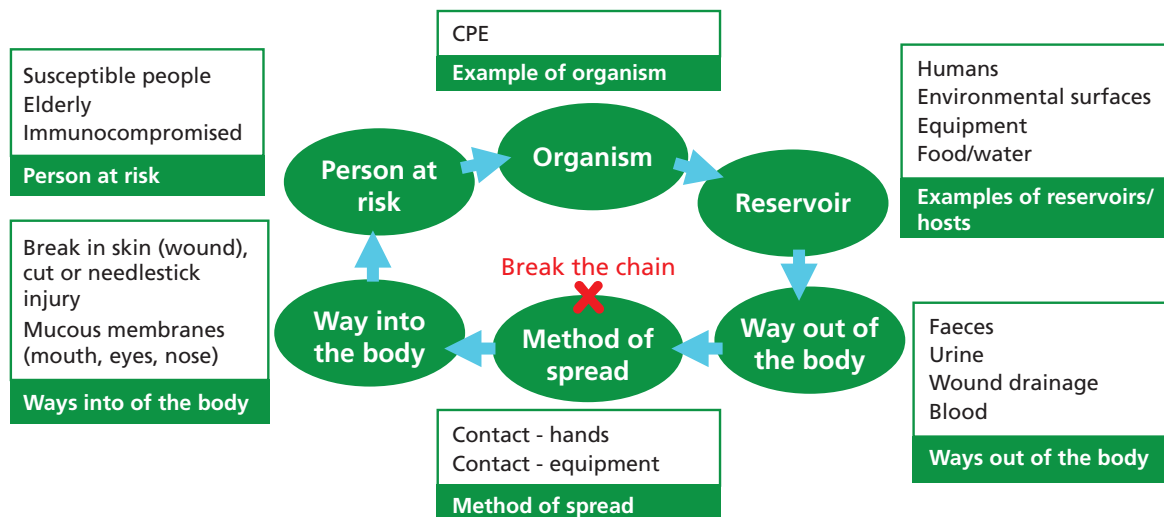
CPE
Example of organism

Susceptible people
Elderly
Immunocompromised
Person at risk

Humans
Environmental surfaces
Equipment
Food/water
Examples of reservoirs/ hosts

Person at risk

Organism

Reservoir

Break in skin (wound), cut or needlestick injury
Mucous membranes (mouth, eyes, nose)
Ways into of the body

Break the chain

Way into the body

Method of spread

Way out of the body

Faeces
Urine
Wound drainage
Blood
Ways out of the body

Contact - hands
Contact - equipment
Method of spread